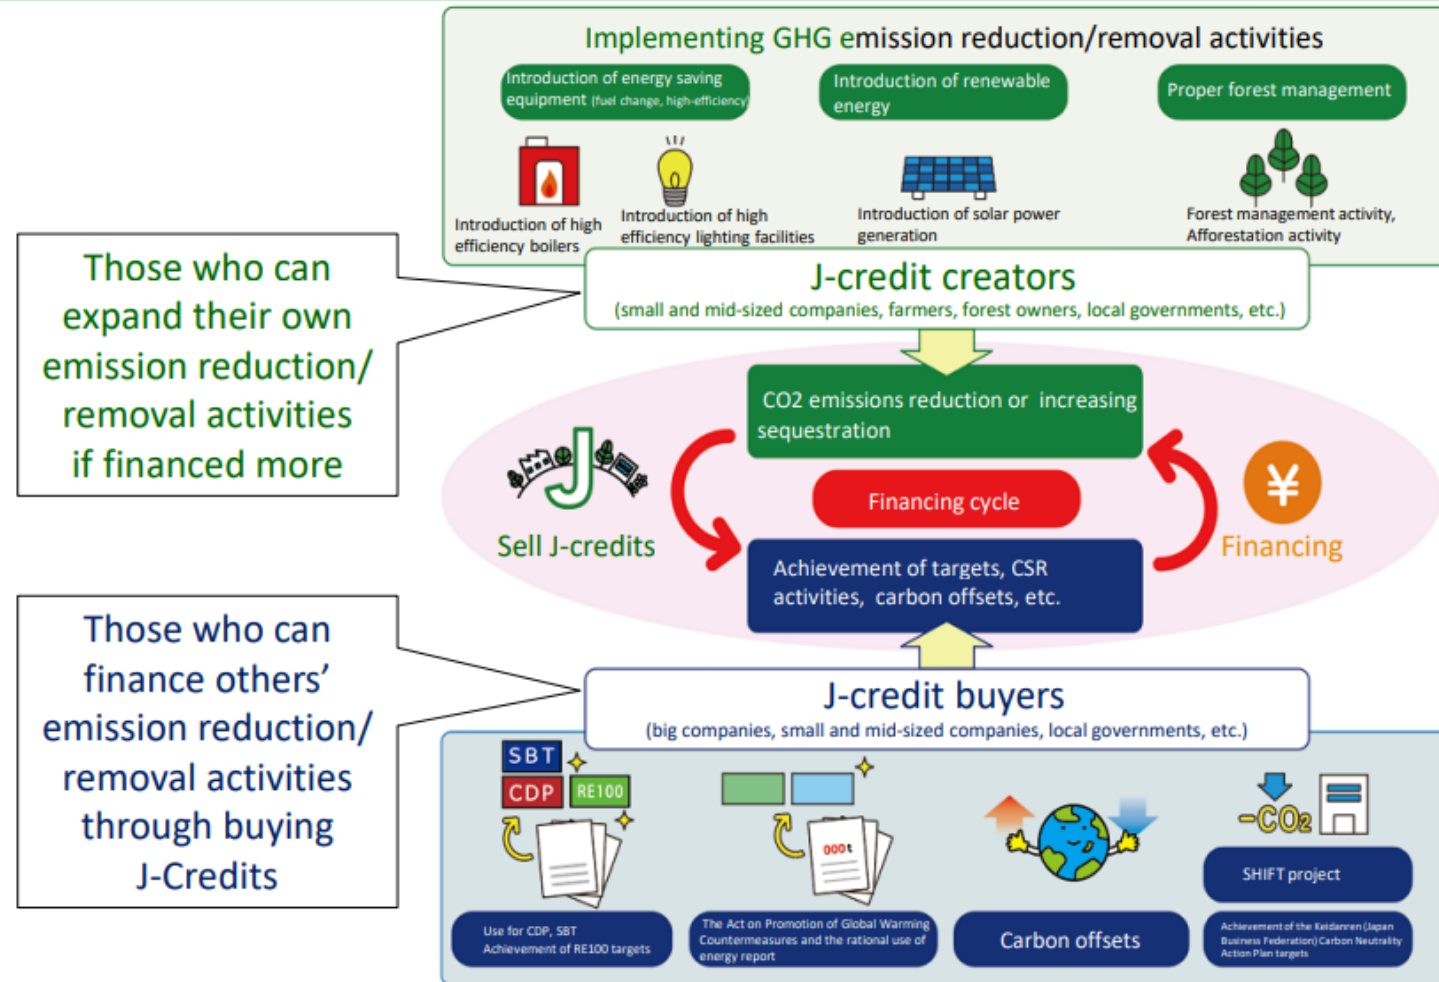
Implementing GHG emission reduction/removal activities

Introduction of energy saving equipment (fuel change, high-efficiency)

Introduction of renewable energy

Proper forest management

Introduction of high efficiency boilers

Introduction of high efficiency lighting facilities

Introduction of solar power generation

Forest management activity, Afforestation activity

Those who can expand their own emission reduction/ removal activities if financed more

J-credit creators
(small and mid-sized companies, farmers, forest owners, local governments, etc.)

CO2 emissions reduction or increasing sequestration

Financing cycle

Sell J-credits

Financing

Achievement of targets, CSR activities, carbon offsets, etc.

Those who can finance others' emission reduction/ removal activities through buying J-Credits

J-credit buyers
(big companies, small and mid-sized companies, local governments, etc.)

SBT
CDP
RE100

000t

$-CO_2$

Use for CDP, SBT Achievement of RE100 targets

The Act on Promotion of Global Warming Countermeasures and the rational use of energy report

Carbon offsets

SHIFT project

Achievement of the Keidanren (Japan Business Federation) Carbon Neutrality Action Plan targets